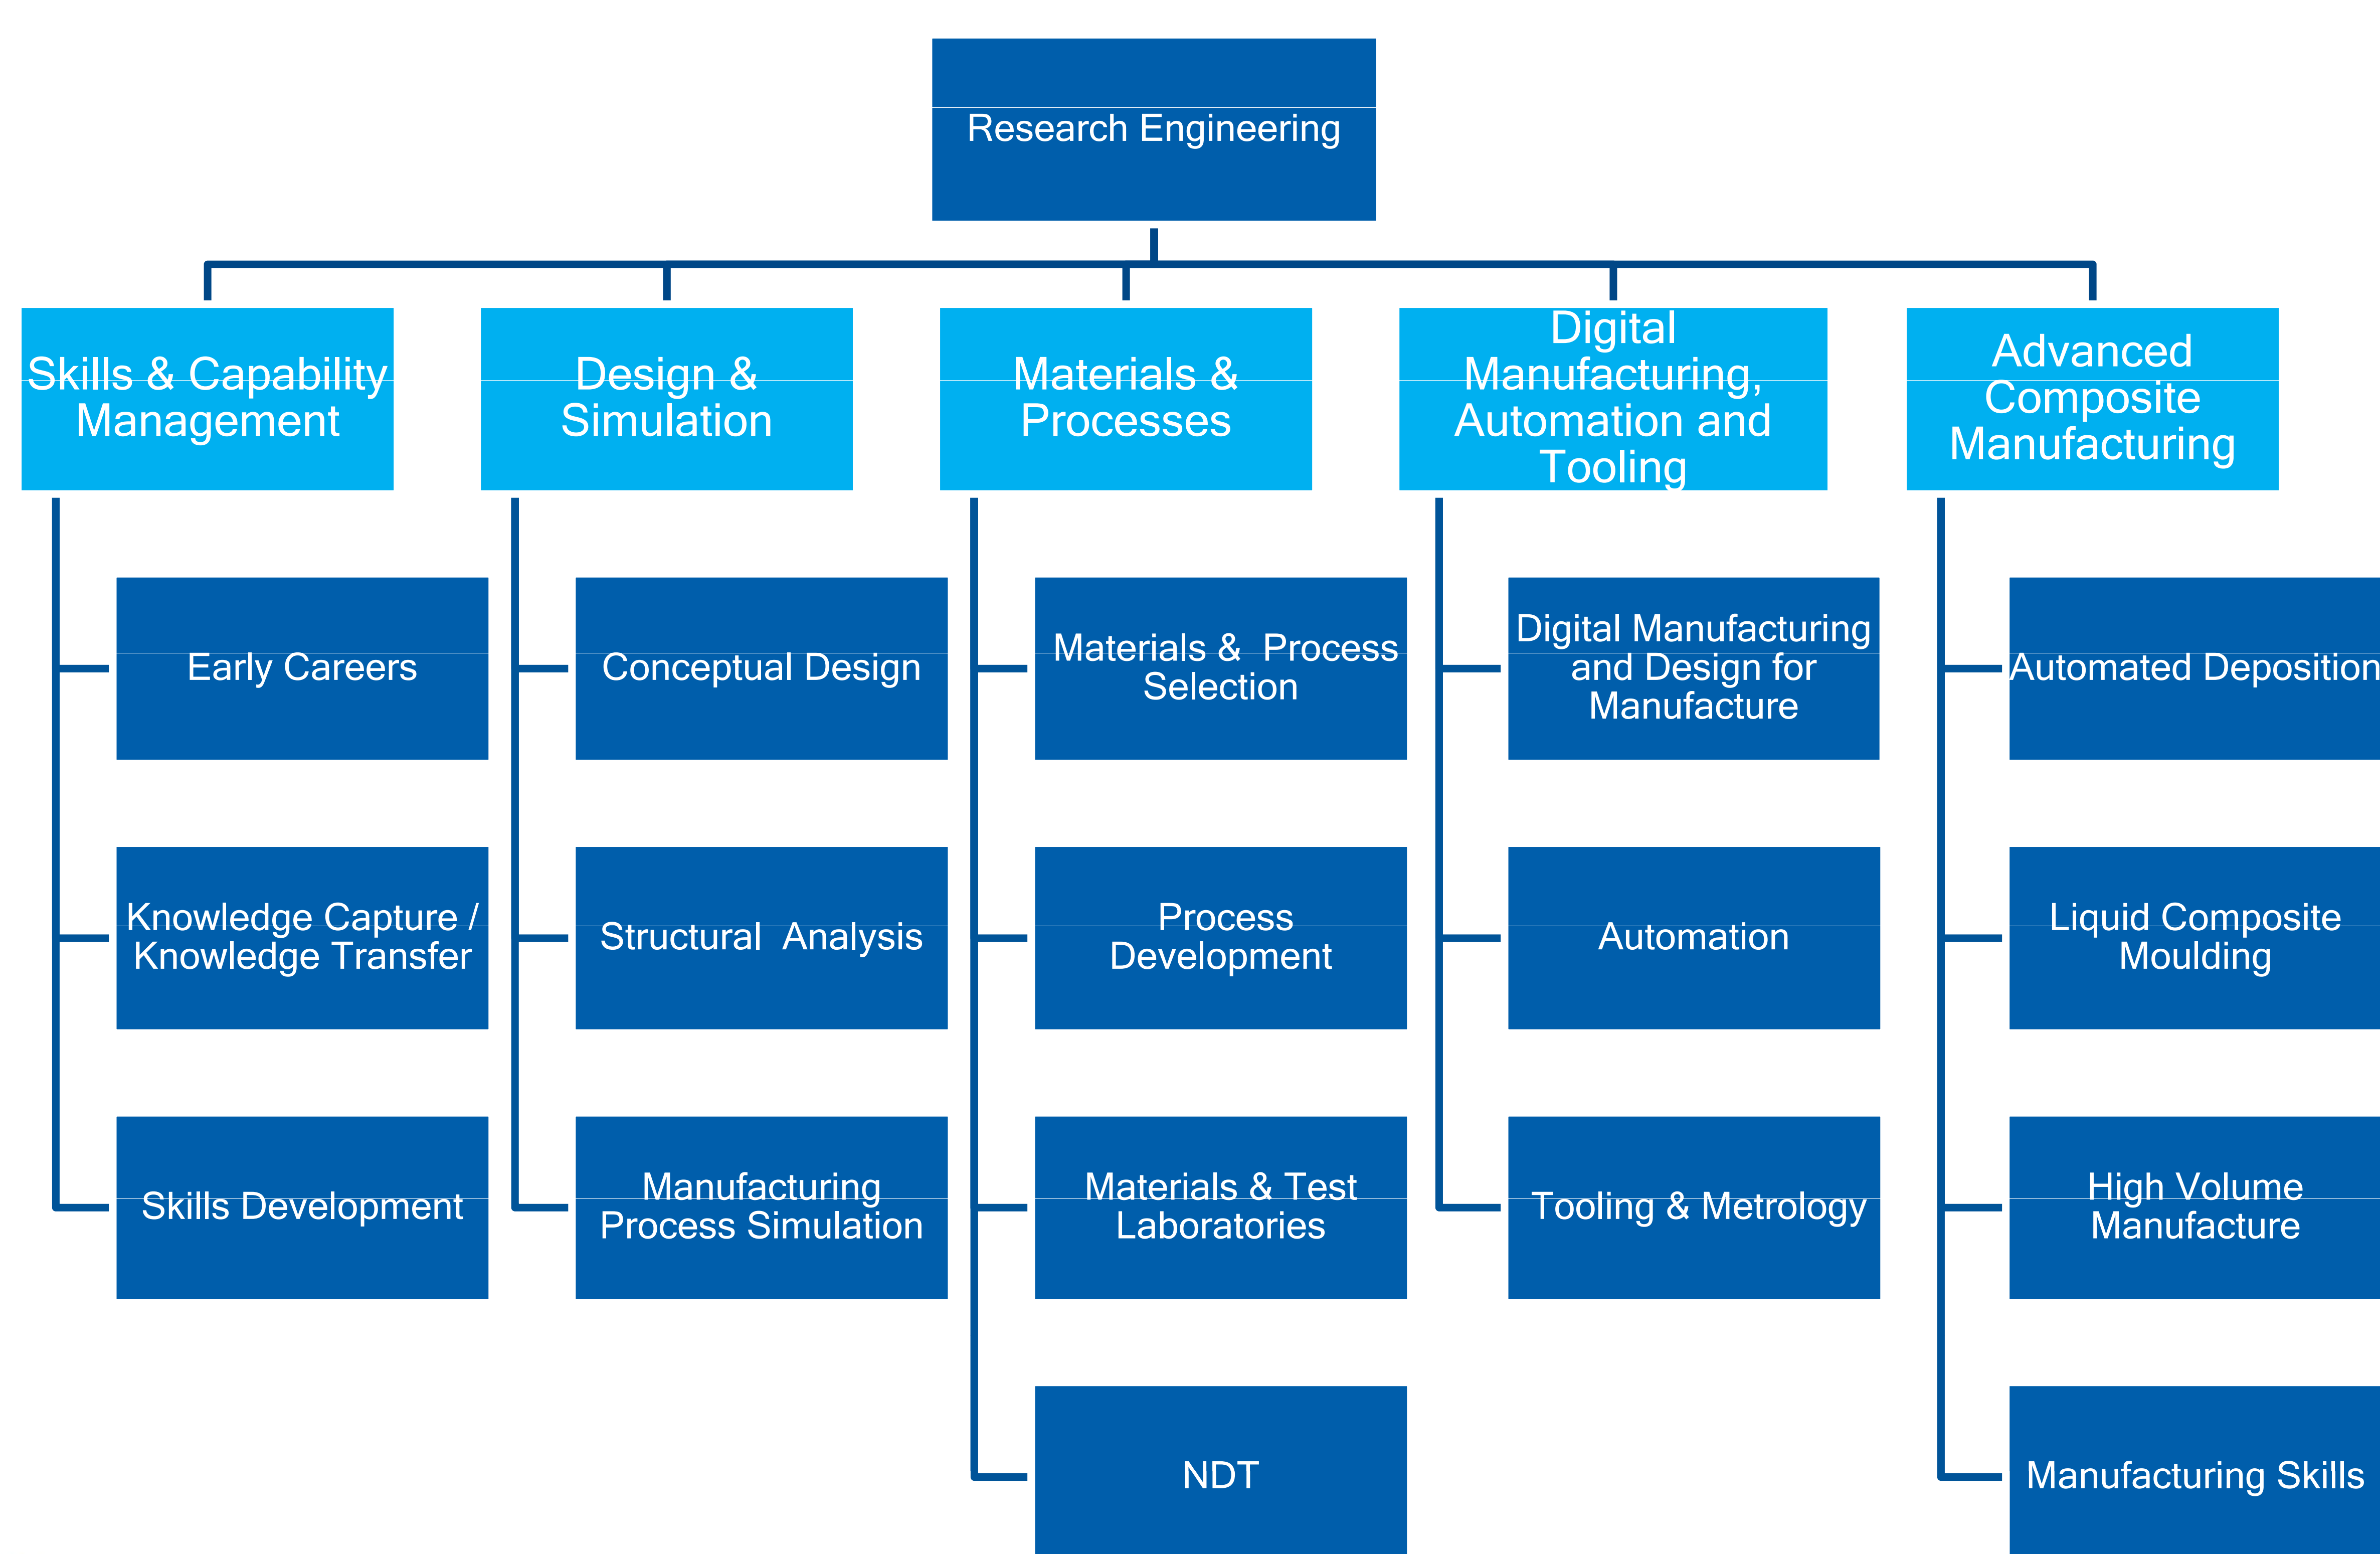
Research Engineering

Skills & Capability Management

Early Careers

Knowledge Capture / Knowledge Transfer

Skills Development

Design & Simulation

Conceptual Design

Structural Analysis

Manufacturing Process Simulation

Materials & Processes

Materials & Process Selection

Process Development

Materials & Test Laboratories

NDT

Digital Manufacturing, Automation and Tooling

Digital Manufacturing and Design for Manufacture

Automation

Tooling & Metrology

Advanced Composite Manufacturing

Automated Deposition

Liquid Composite Moulding

High Volume Manufacture

Manufacturing Skills